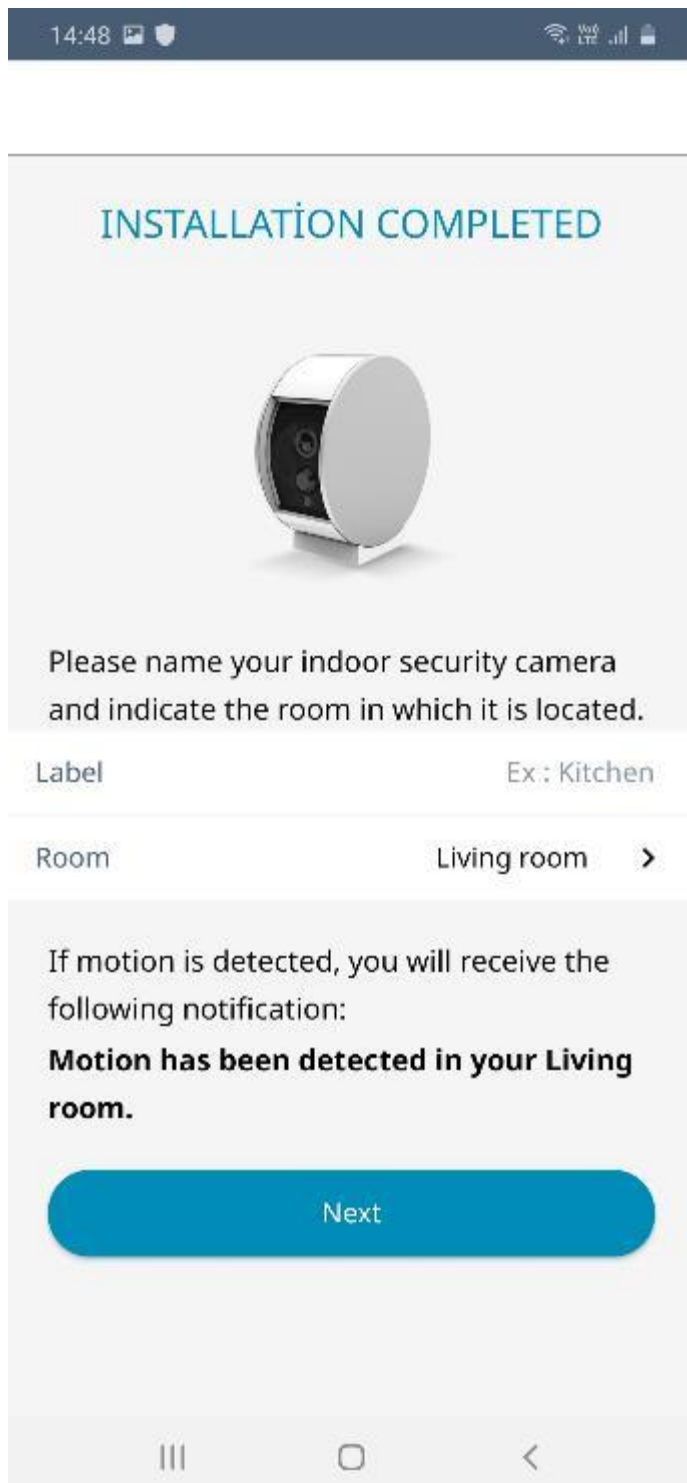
14:48

INSTALLATİON COMPLETED

Please name your indoor security camera and indicate the room in which it is located.

Label Ex : Kitchen

Room Living room >

If motion is detected, you will receive the following notification:

**Motion has been detected in your Living room.**

Next